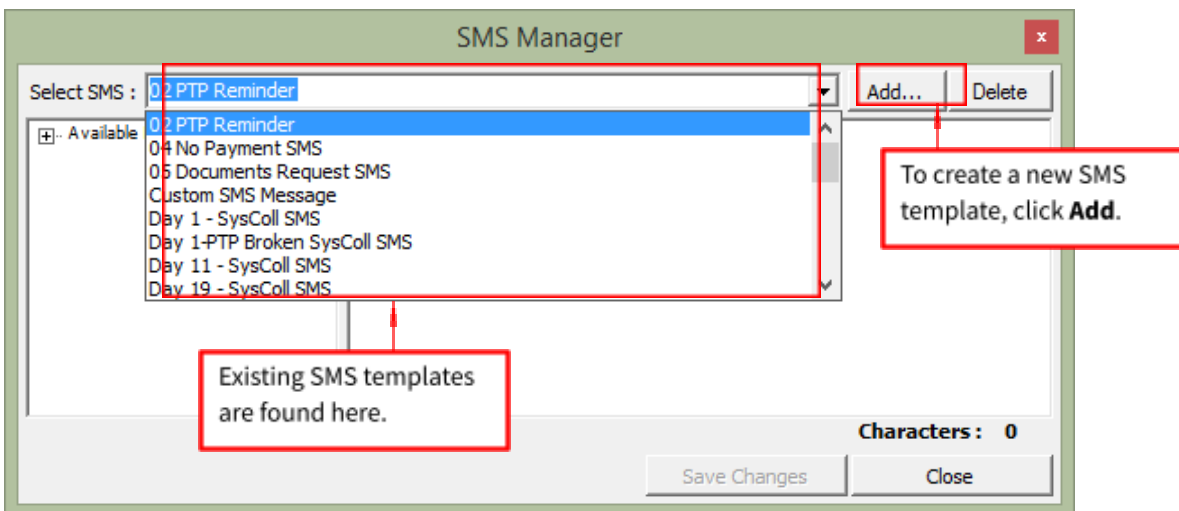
SMS Manager

x

Select SMS : 02 PTP Reminder

Add...

Delete

Available

02 PTP Reminder
04 No Payment SMS
05 Documents Request SMS
Custom SMS Message
Day 1 - SysColl SMS
Day 1-PTP Broken SysColl SMS
Day 11 - SysColl SMS
Day 19 - SysColl SMS

To create a new SMS template, click **Add**.

Existing SMS templates are found here.

Characters : 0

Save Changes

Close